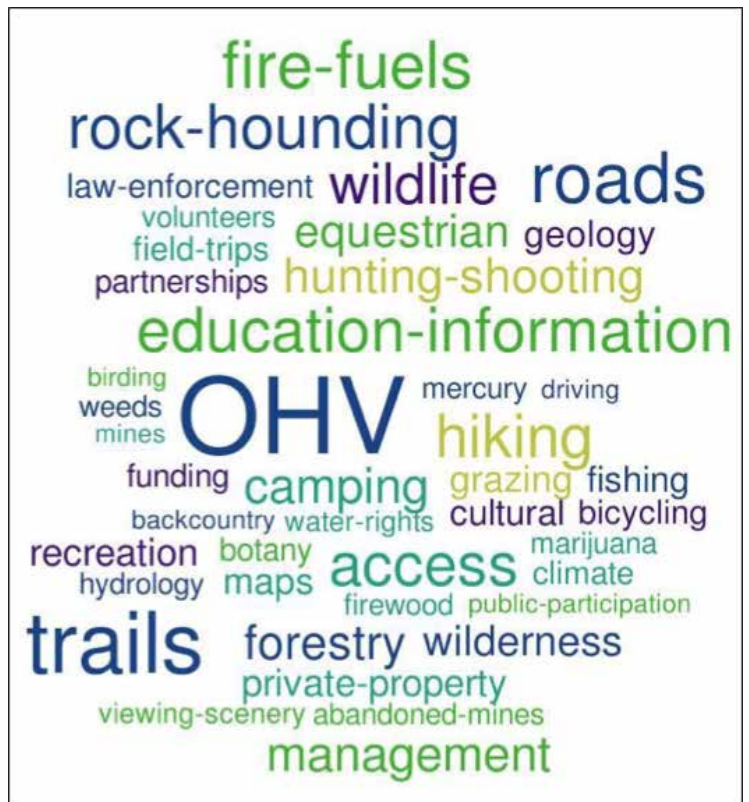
fire-fuels
rock-hounding
law-enforcement wildlife roads
volunteers
field-trips equestrian geology
partnerships hunting-shooting
education-information
birding
weeds OHV mercury driving
mines hiking
funding camping grazing fishing
backcountry water-rights cultural bicycling
recreation botany marijuana
hydrology maps access climate
firewood public-participation
trails forestry wilderness
private-property
viewing-scenery abandoned-mines
management